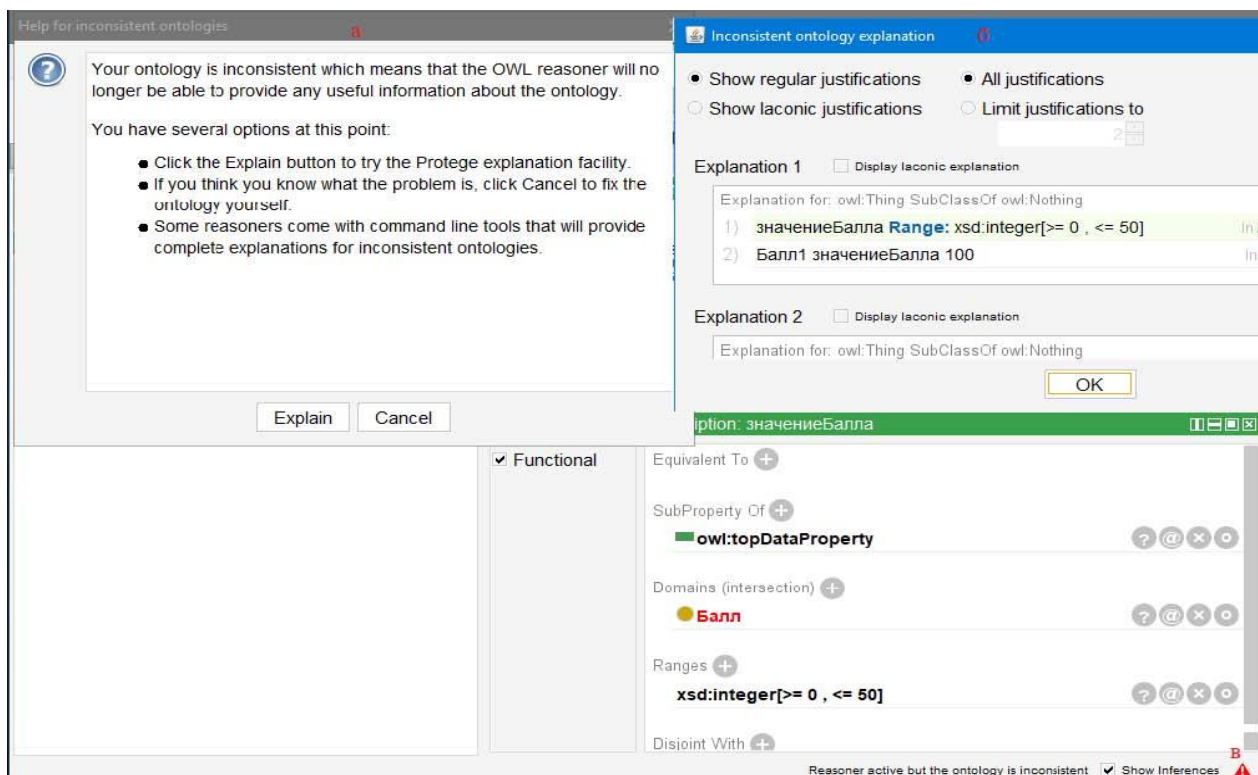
Help for inconsistent ontologies
а

Your ontology is inconsistent which means that the OWL reasoner will no longer be able to provide any useful information about the ontology.

You have several options at this point:

- Click the Explain button to try the Protege explanation facility.
- If you think you know what the problem is, click Cancel to fix the ontology yourself.
- Some reasoners come with command line tools that will provide complete explanations for inconsistent ontologies.

Explain Cancel

Inconsistent ontology explanation
б

Show regular justifications
All justifications
Show laconic justifications
Limit justifications to
2

Explanation 1 Display laconic explanation

Explanation for: owl:Thing SubClassOf owl:Nothing

1) значениеБалла Range: xsd:integer[>= 0 , <= 50] In

2) Балл1 значениеБалла 100 In

Explanation 2 Display laconic explanation

Explanation for: owl:Thing SubClassOf owl:Nothing

OK

iption: значениеБалла

Functional

Equivalent To

SubProperty Of

owl:topDataProperty

Domains (intersection)

Балл

Ranges

xsd:integer[>= 0 , <= 50]

Disjoint With

в

Reasoner active but the ontology is inconsistent Show Inferences